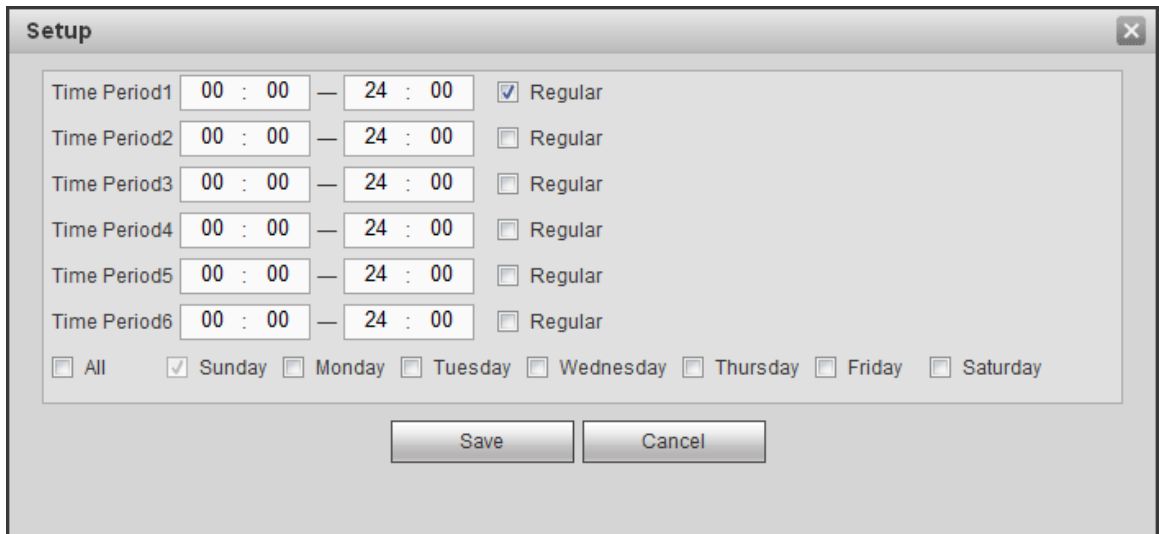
Setup

Time Period1 00 : 00 — 24 : 00 Regular
Time Period2 00 : 00 — 24 : 00 Regular
Time Period3 00 : 00 — 24 : 00 Regular
Time Period4 00 : 00 — 24 : 00 Regular
Time Period5 00 : 00 — 24 : 00 Regular
Time Period6 00 : 00 — 24 : 00 Regular

All Sunday Monday Tuesday Wednesday Thursday Friday Saturday

Save Cancel